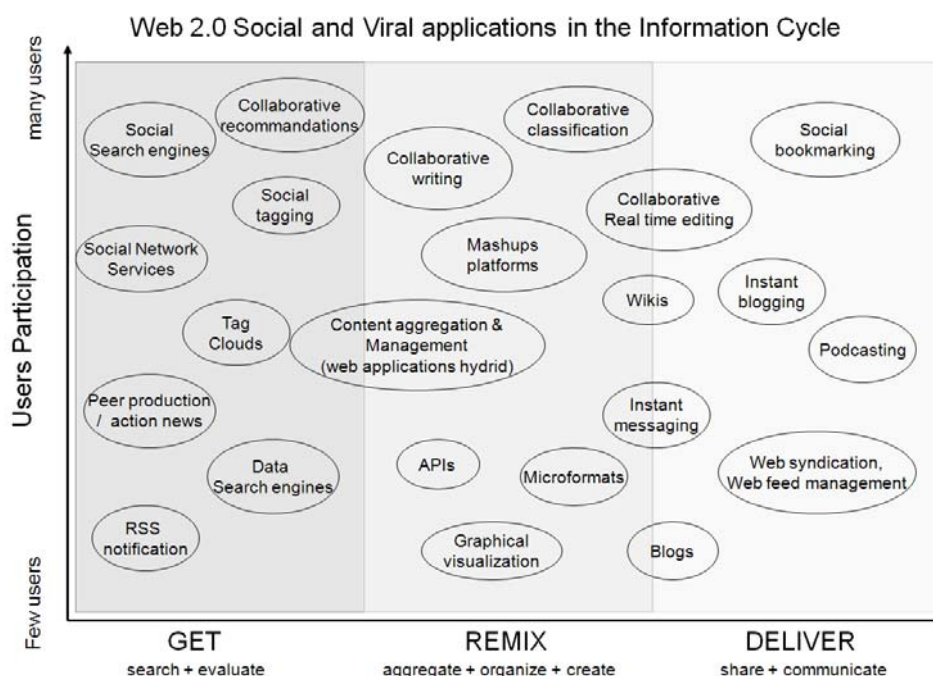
Web 2.0 Social and Viral applications in the Information Cycle

many users

Users Participation

Few users

Social Search engines

Collaborative recommandations

Collaborative writing

Collaborative classification

Social bookmarking

Social tagging

Collaborative Real time editing

Social Network Services

Mashups platforms

Wikis

Instant blogging

Tag Clouds

Content aggregation & Management (web applications hydrid)

Podcasting

Peer production / action news

Instant messaging

Data Search engines

APIs

Microformats

Web syndication, Web feed management

RSS notification

Graphical visualization

Blogs

GET
search + evaluate

REMIX
aggregate + organize + create

DELIVER
share + communicate